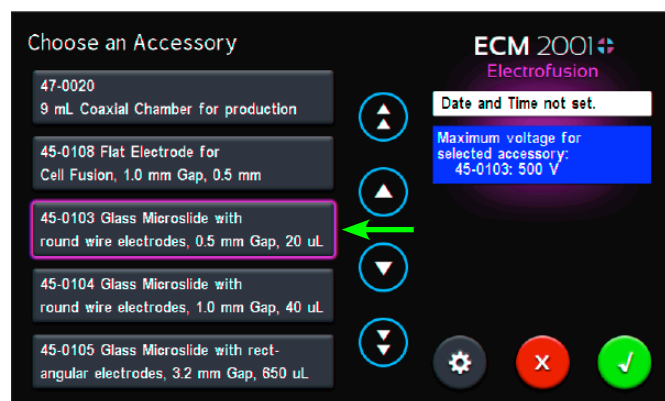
Choose an Accessory

47-0020
9 mL Coaxial Chamber for production

45-0108 Flat Electrode for
Cell Fusion, 1.0 mm Gap, 0.5 mm

45-0103 Glass Microslide with
round wire electrodes, 0.5 mm Gap, 20 uL

45-0104 Glass Microslide with
round wire electrodes, 1.0 mm Gap, 40 uL

45-0105 Glass Microslide with rectangular electrodes, 3.2 mm Gap, 650 uL

ECM 2001
Electrofusion

Date and Time not set.

Maximum voltage for selected accessory:
45-0103: 500 V